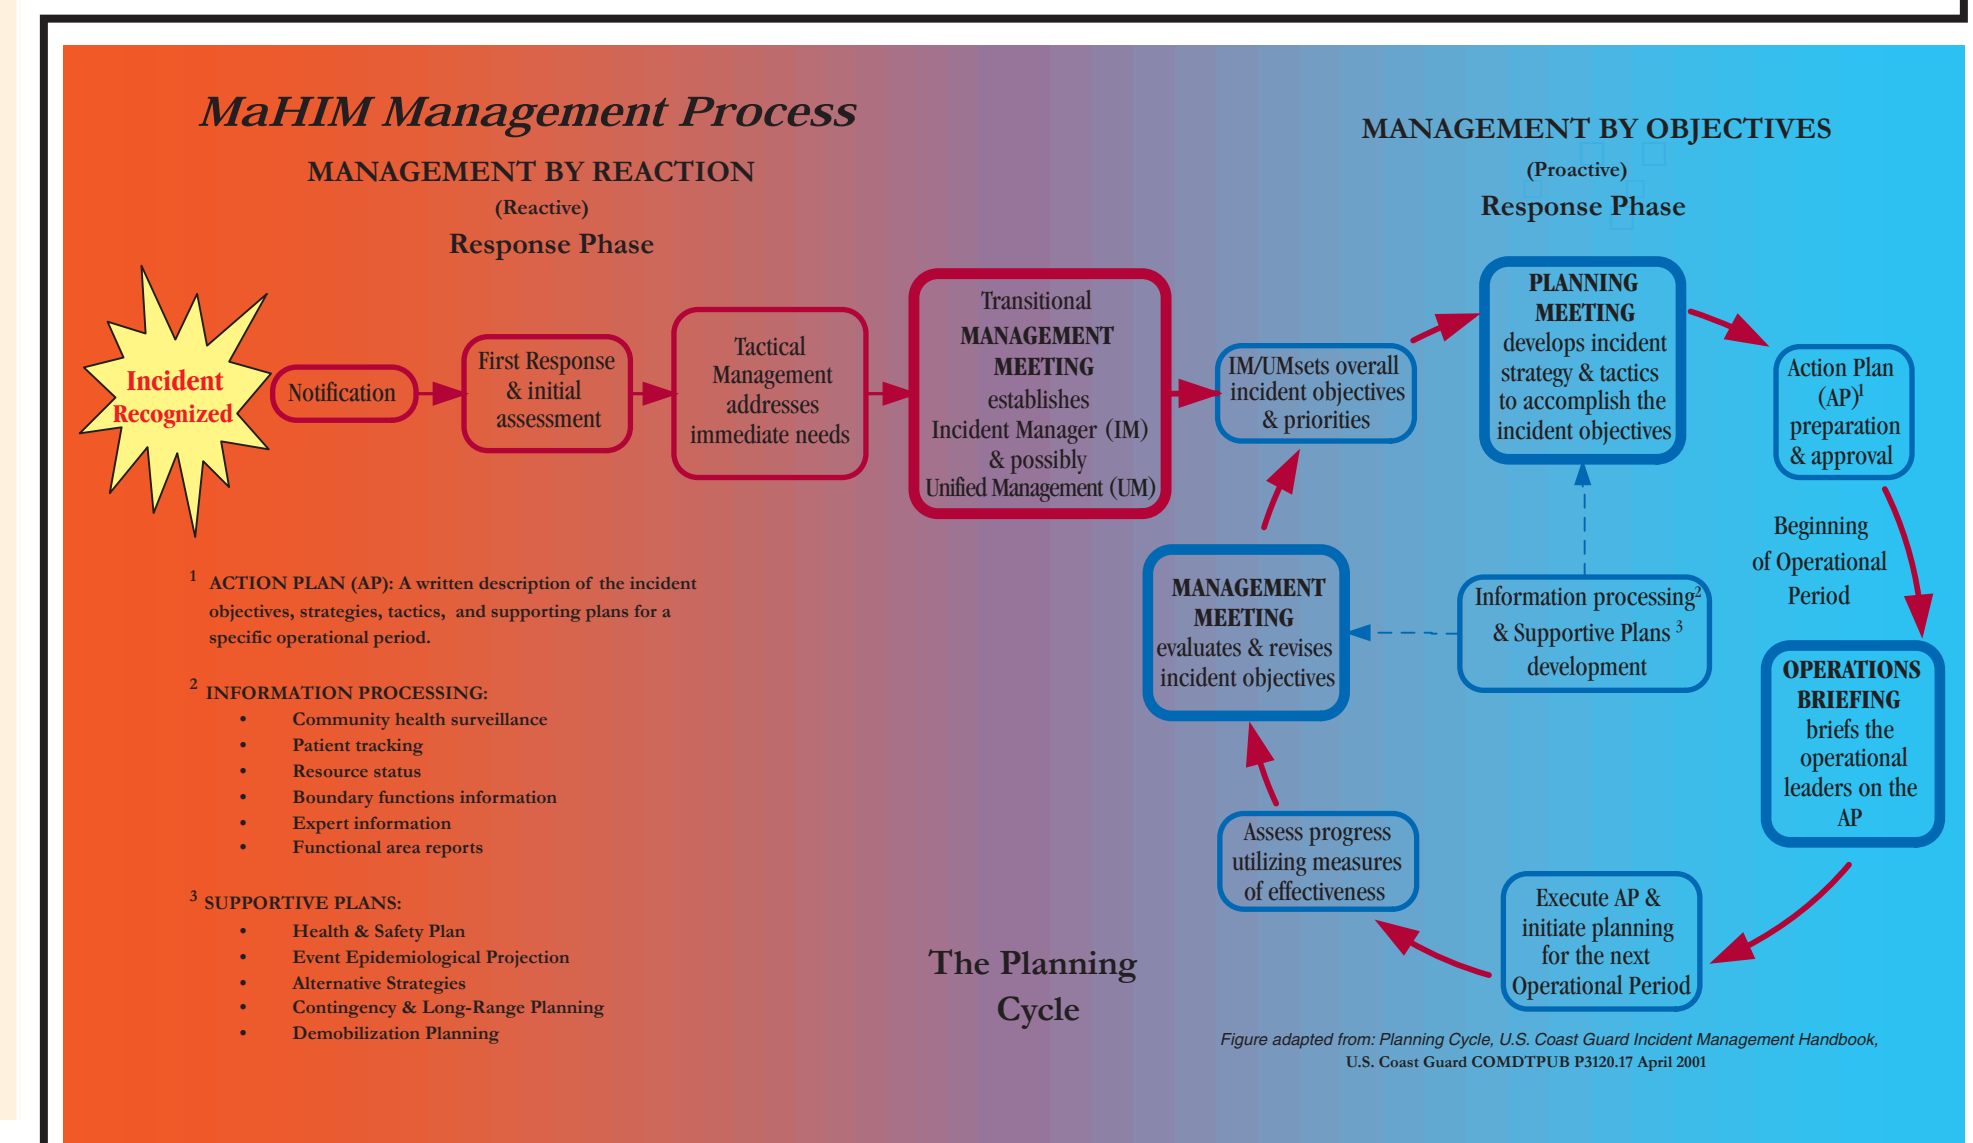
MaHIM Management Process

MANAGEMENT BY REACTION
(Reactive)
Response Phase

MANAGEMENT BY OBJECTIVES
(Proactive)
Response Phase

Incident Recognized

Notification

First Response & initial assessment

Tactical Management addresses immediate needs

Transitional MANAGEMENT MEETING establishes Incident Manager (IM) & possibly Unified Management (UM)

IM/UMsets overall incident objectives & priorities

PLANNING MEETING develops incident strategy & tactics to accomplish the incident objectives

Action Plan (AP)$^1$ preparation & approval

Beginning of Operational Period

OPERATIONS BRIEFING briefs the operational leaders on the AP

Execute AP & initiate planning for the next Operational Period

Assess progress utilizing measures of effectiveness

MANAGEMENT MEETING evaluates & revises incident objectives

Information processing$^2$ & Supportive Plans $^3$ development

$^1$ ACTION PLAN (AP): A written description of the incident objectives, strategies, tactics, and supporting plans for a specific operational period.

$^2$ INFORMATION PROCESSING:
• Community health surveillance
• Patient tracking
• Resource status
• Boundary functions information
• Expert information
• Functional area reports

$^3$ SUPPORTIVE PLANS:
• Health & Safety Plan
• Event Epidemiological Projection
• Alternative Strategies
• Contingency & Long-Range Planning
• Demobilization Planning

The Planning Cycle

Figure adapted from: Planning Cycle, U.S. Coast Guard Incident Management Handbook, U.S. Coast Guard COMDTPUB P3120.17 April 2001